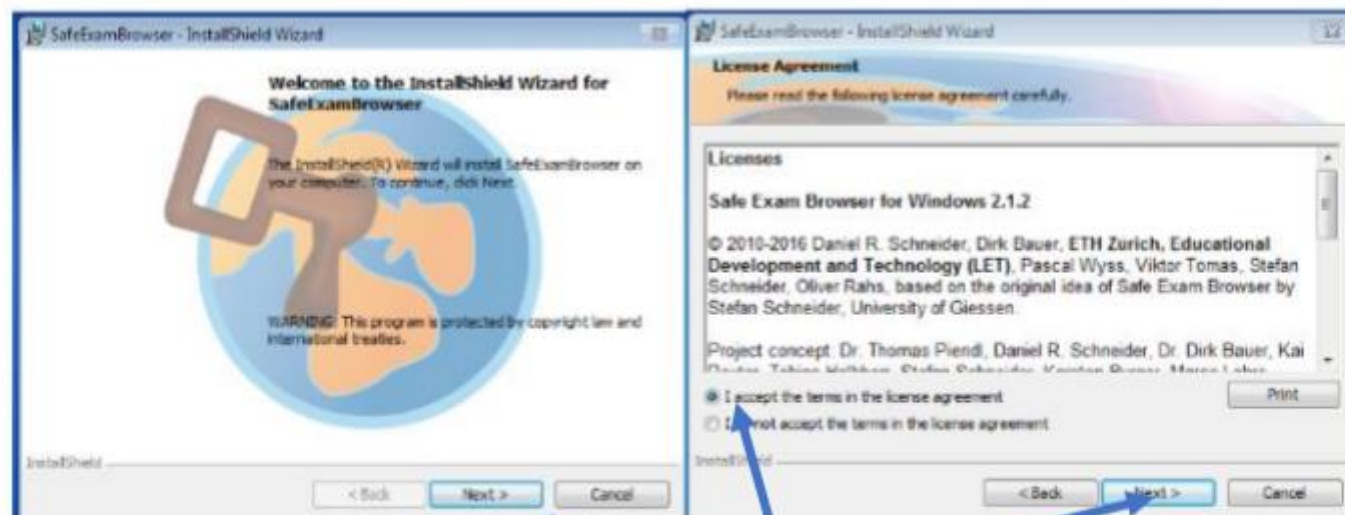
SafeExamBrowser - InstallShield Wizard

Welcome to the InstallShield Wizard for SafeExamBrowser

The InstallShield(R) Wizard will install SafeExamBrowser on your computer. To continue, click Next.

WARNING: This program is protected by copyright law and international treaties.

InstallShield

< Back Next > Cancel

SafeExamBrowser - InstallShield Wizard

License Agreement

Please read the following license agreement carefully.

Licenses

Safe Exam Browser for Windows 2.1.2

© 2010-2016 Daniel R. Schneider, Dirk Bauer, ETH Zurich, Educational Development and Technology (LET), Pascal Wyss, Viktor Tomas, Stefan Schneider, Oliver Rahs, based on the original idea of Safe Exam Browser by Stefan Schneider, University of Giessen.

Project concept: Dr. Thomas Piendl, Daniel R. Schneider, Dr. Dirk Bauer, Kai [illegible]

I accept the terms in the license agreement

I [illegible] not accept the terms in the license agreement

Print

InstallShield

< Back Next > Cancel